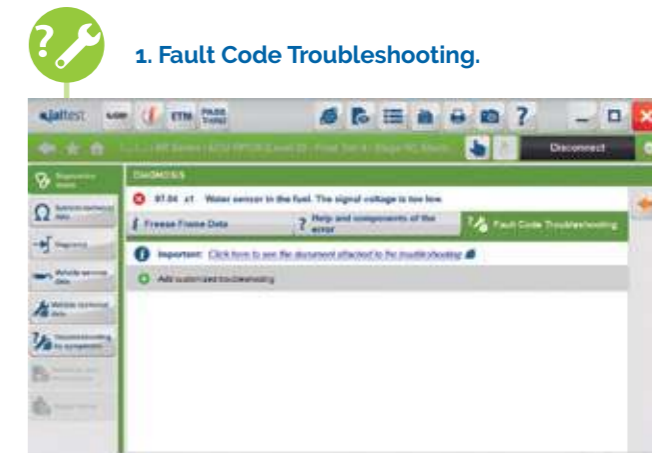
?

1. Fault Code Troubleshooting.

jaltest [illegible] ETM PASS THRU

Disconnect

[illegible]

DIAGNOSIS

97.04 x1 Water sensor in the fuel. The signal voltage is too low.

Freeze Frame Data

Help and components of the error

Fault Code Troubleshooting

Important: Click here to see the document attached to the troubleshooting

Add customized troubleshooting

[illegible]

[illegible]

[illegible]

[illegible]

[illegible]

Troubleshooting by symptoms

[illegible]

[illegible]